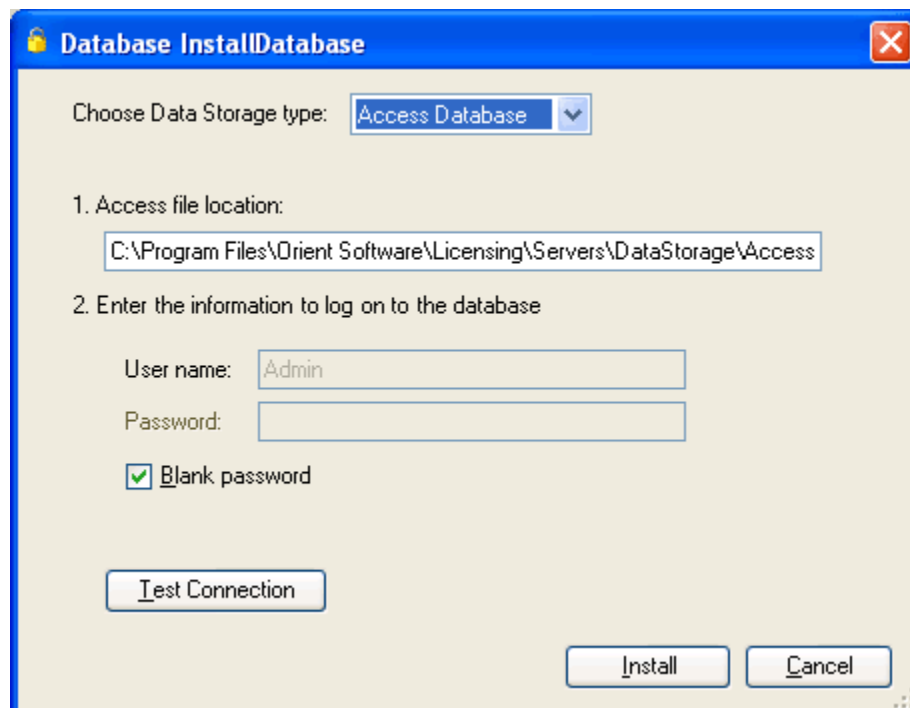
Database InstallDatabase

Choose Data Storage type: Access Database

1. Access file location:

C:\Program Files\Orient Software\Licensing\Servers\DataStorage\Access

2. Enter the information to log on to the database

User name: Admin

Password:

Blank password

Test Connection

Install

Cancel